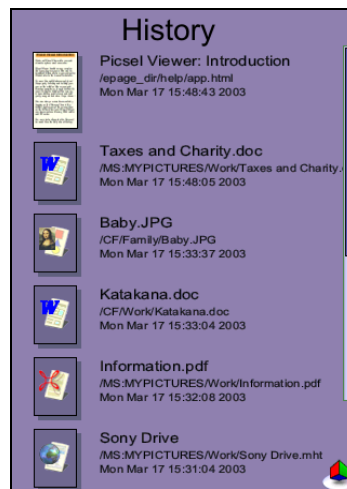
History

Picsel Viewer: Introduction
/epage_dir/help/app.html
Mon Mar 17 15:48:43 2003

Taxes and Charity.doc
/MS:MYPICTURES/Work/Taxes and Charity.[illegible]
Mon Mar 17 15:48:05 2003

Baby.JPG
/CF/Family/Baby.JPG
Mon Mar 17 15:33:37 2003

Katakana.doc
/CF/Work/Katakana.doc
Mon Mar 17 15:33:04 2003

Information.pdf
/MS:MYPICTURES/Work/Information.pdf
Mon Mar 17 15:32:08 2003

Sony Drive
/MS:MYPICTURES/Work/Sony Drive.mht
Mon Mar 17 15:31:04 2003